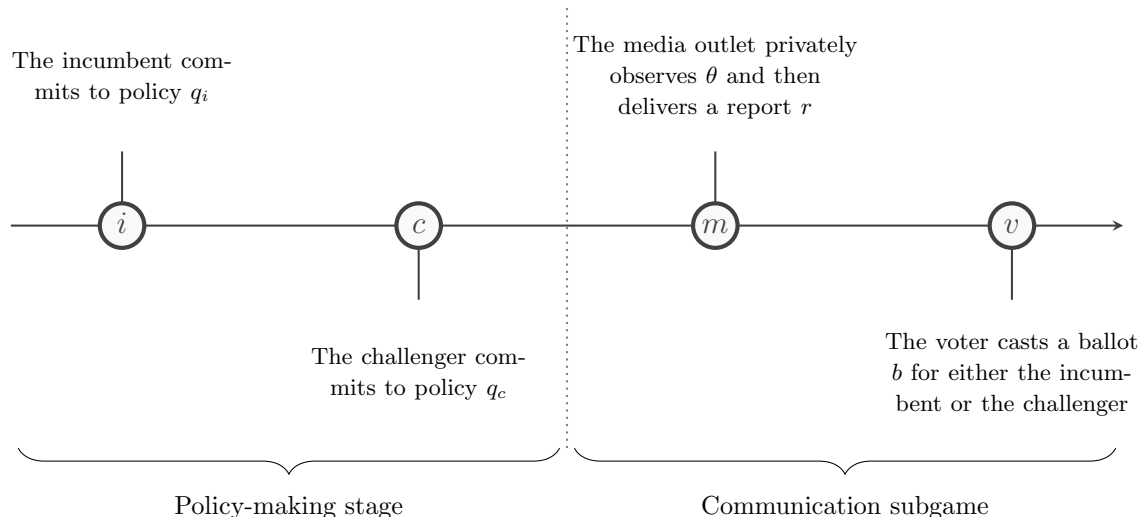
The incumbent commits to policy $q_i$

$i$

$c$

The challenger commits to policy $q_c$

The media outlet privately observes $\theta$ and then delivers a report $r$

$m$

$v$

The voter casts a ballot $b$ for either the incumbent or the challenger

Policy-making stage

Communication subgame